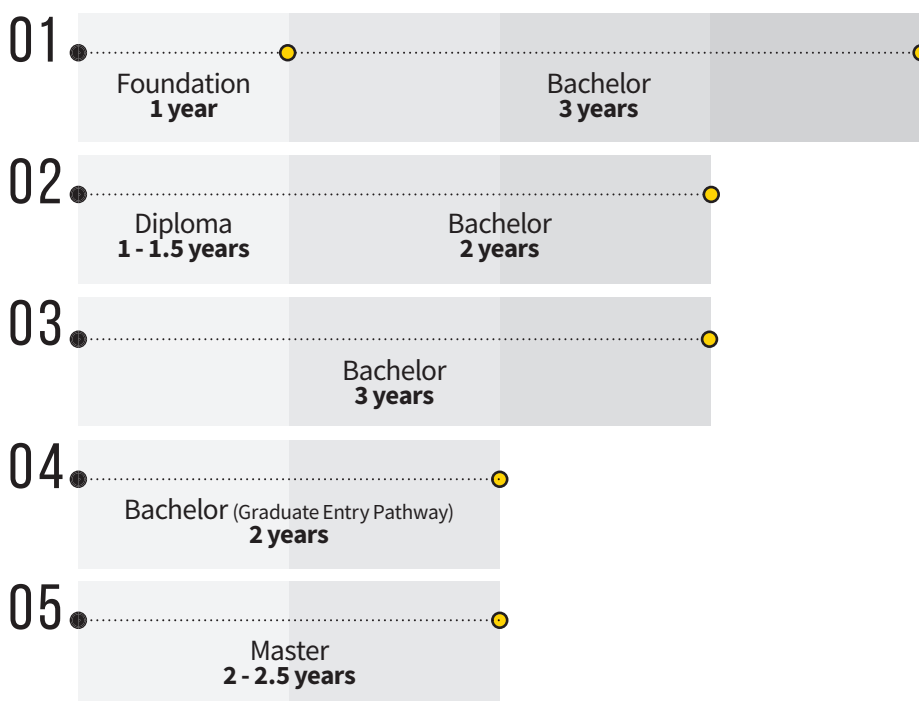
01

Foundation
**1 year**

Bachelor
**3 years**

02

Diploma
**1 - 1.5 years**

Bachelor
**2 years**

03

Bachelor
**3 years**

04

Bachelor (Graduate Entry Pathway)
**2 years**

05

Master
**2 - 2.5 years**